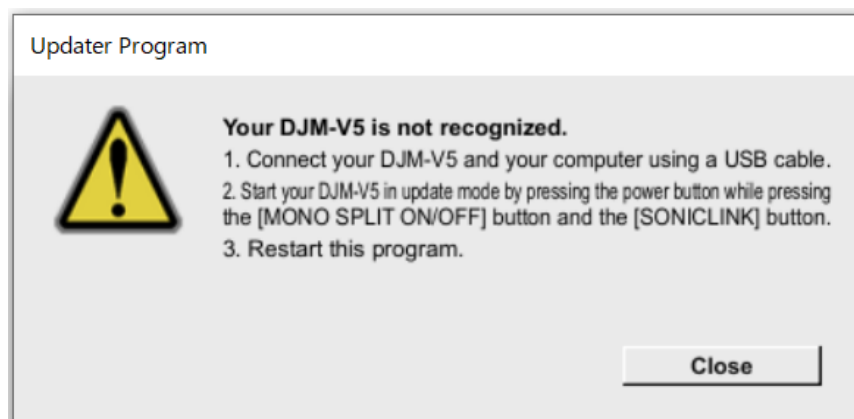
Updater Program

Your DJM-V5 is not recognized.

1. Connect your DJM-V5 and your computer using a USB cable.

2. Start your DJM-V5 in update mode by pressing the power button while pressing the [MONO SPLIT ON/OFF] button and the [SONICLINK] button.

3. Restart this program.

Close